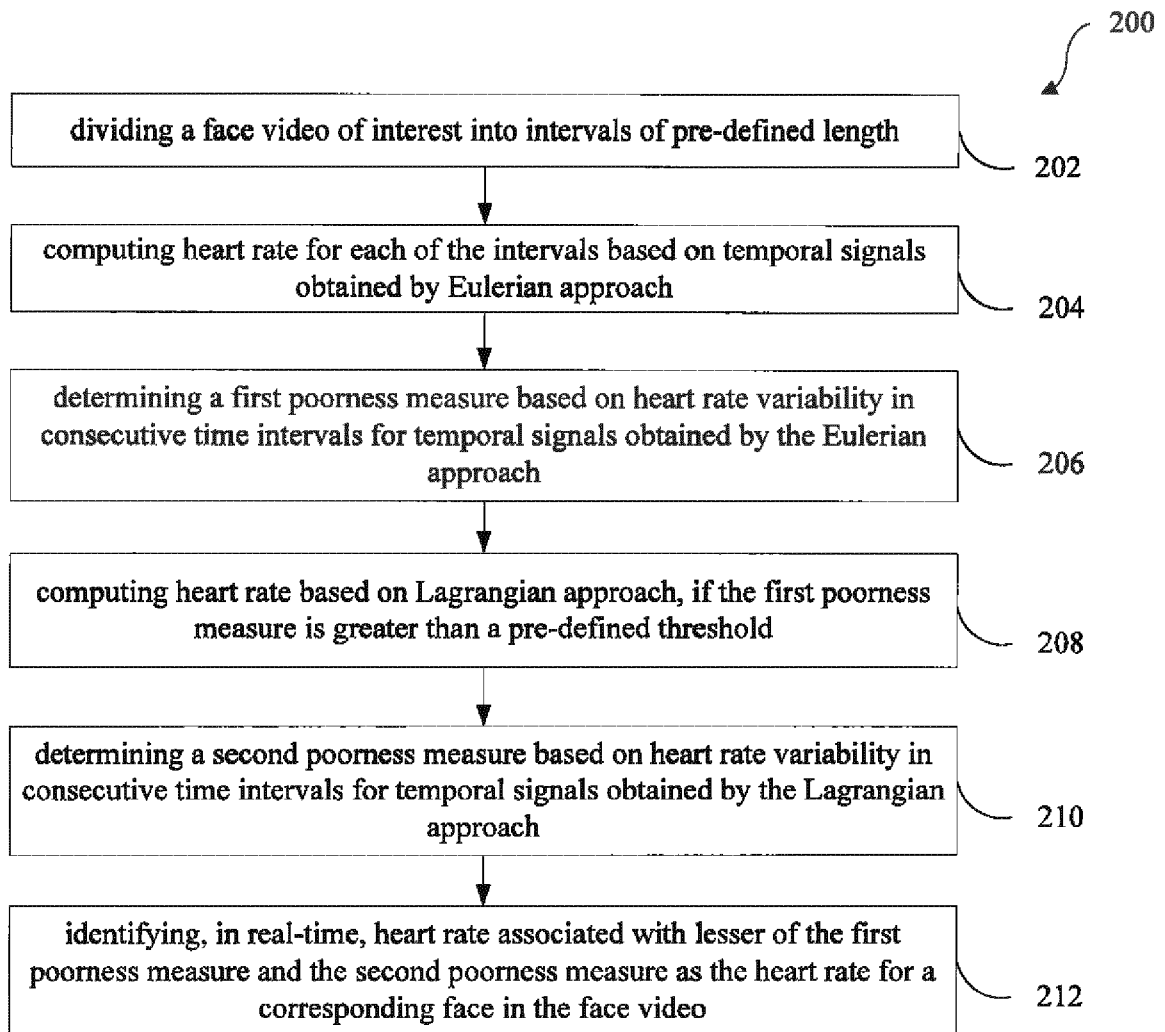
200

dividing a face video of interest into intervals of pre-defined length

202

computing heart rate for each of the intervals based on temporal signals obtained by Eulerian approach

204

determining a first poorness measure based on heart rate variability in consecutive time intervals for temporal signals obtained by the Eulerian approach

206

computing heart rate based on Lagrangian approach, if the first poorness measure is greater than a pre-defined threshold

208

determining a second poorness measure based on heart rate variability in consecutive time intervals for temporal signals obtained by the Lagrangian approach

210

identifying, in real-time, heart rate associated with lesser of the first poorness measure and the second poorness measure as the heart rate for a corresponding face in the face video

212